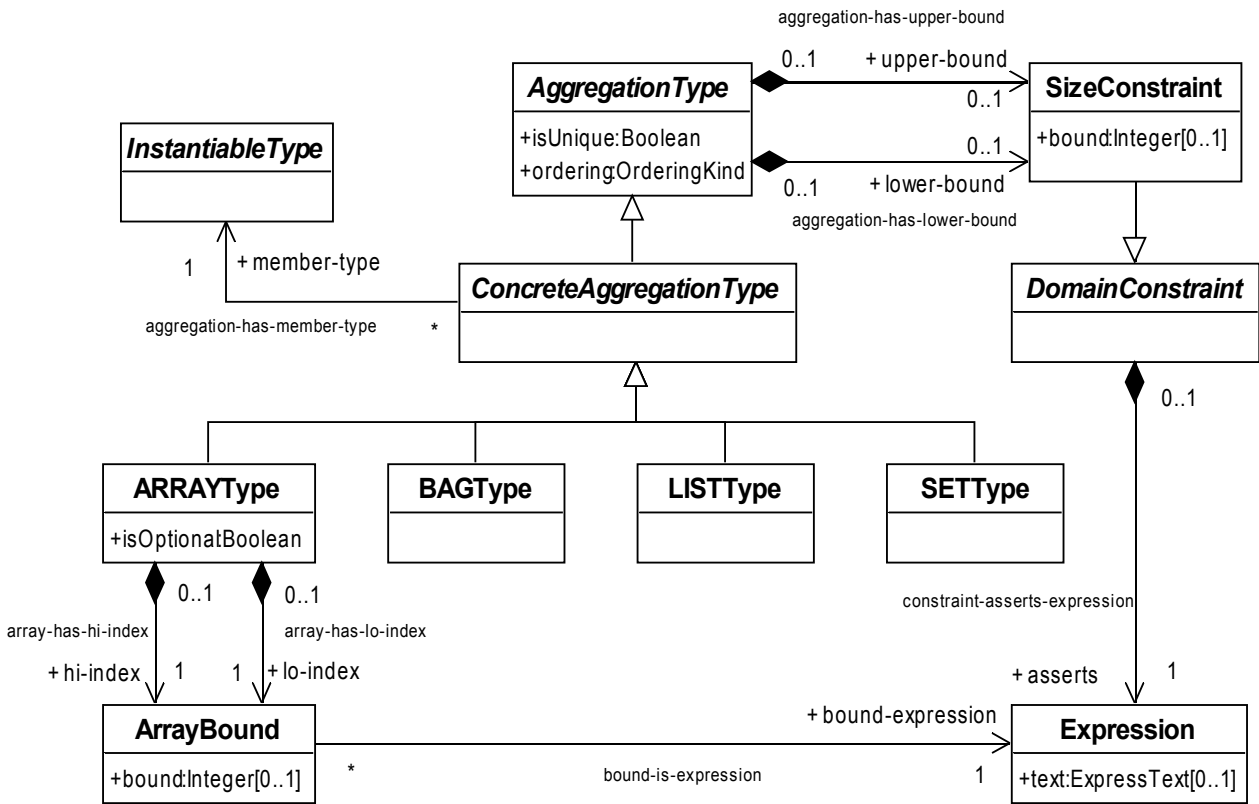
aggregation-has-upper-bound

0..1

+ upper-bound

0..1

AggregationType

+isUnique:Boolean
+ordering:OrderingKind

SizeConstraint

+bound:Integer[0..1]

0..1

0..1

+ lower-bound

aggregation-has-lower-bound

InstantiableType

1

+ member-type

ConcreteAggregationType

DomainConstraint

aggregation-has-member-type

*

0..1

ARRAYType

+isOptionatBoolean

BAGType

LISTType

SETType

0..1

0..1

constraint-asserts-expression

array-has-hi-index

array-has-lo-index

+ hi-index

1

1

+ lo-index

+ asserts

1

ArrayBound

+bound:Integer[0..1]

*

+ bound-expression

bound-is-expression

1

Expression

+text:ExpressText[0..1]